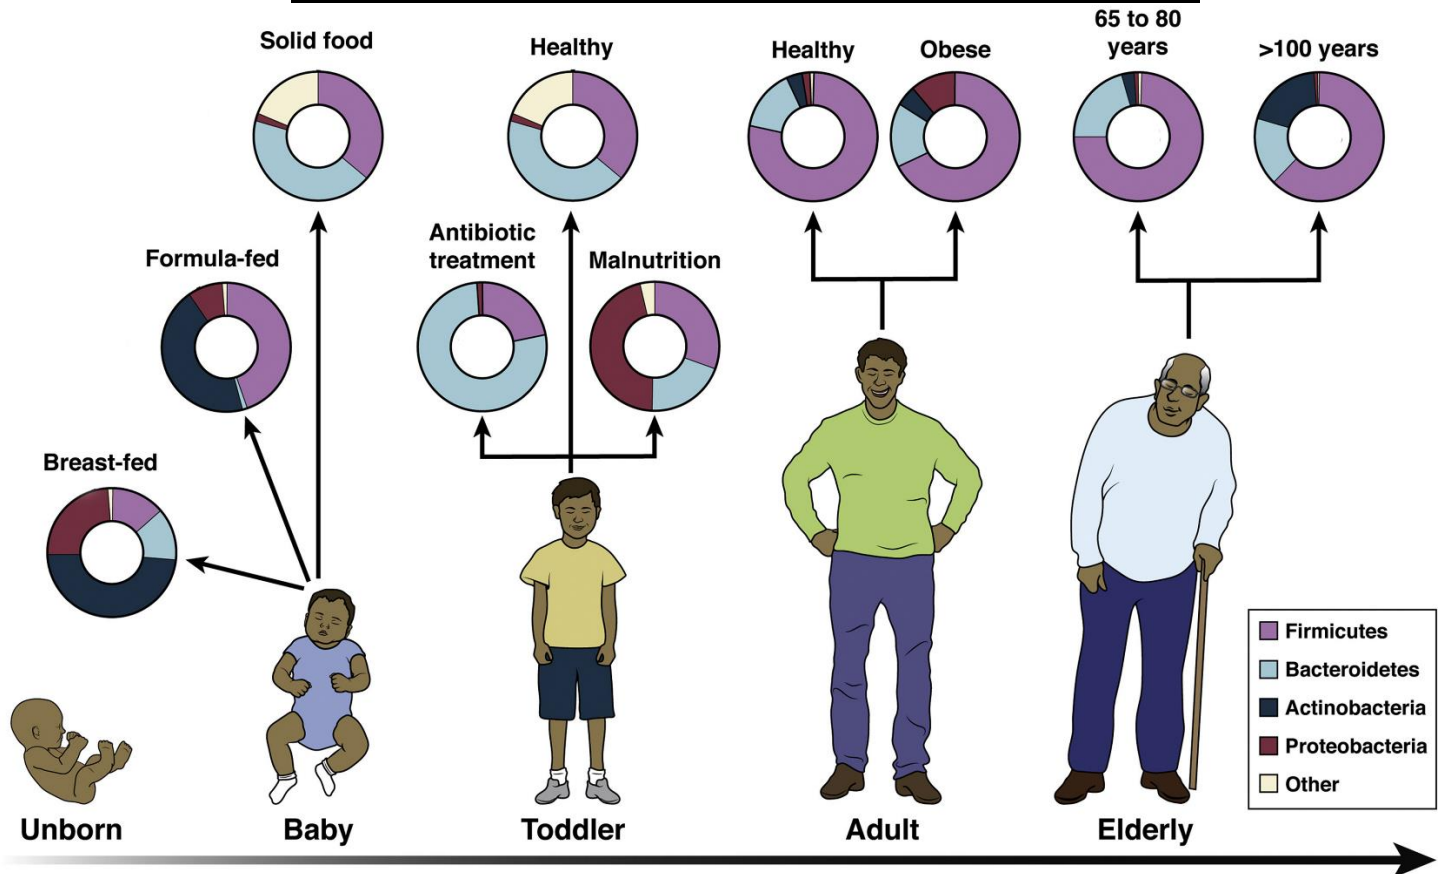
Solid food

Healthy

Healthy Obese

65 to 80 years

>100 years

Formula-fed

Antibiotic treatment

Malnutrition

Breast-fed

Firmicutes
Bacteroidetes
Actinobacteria
Proteobacteria
Other

Unborn Baby Toddler Adult Elderly